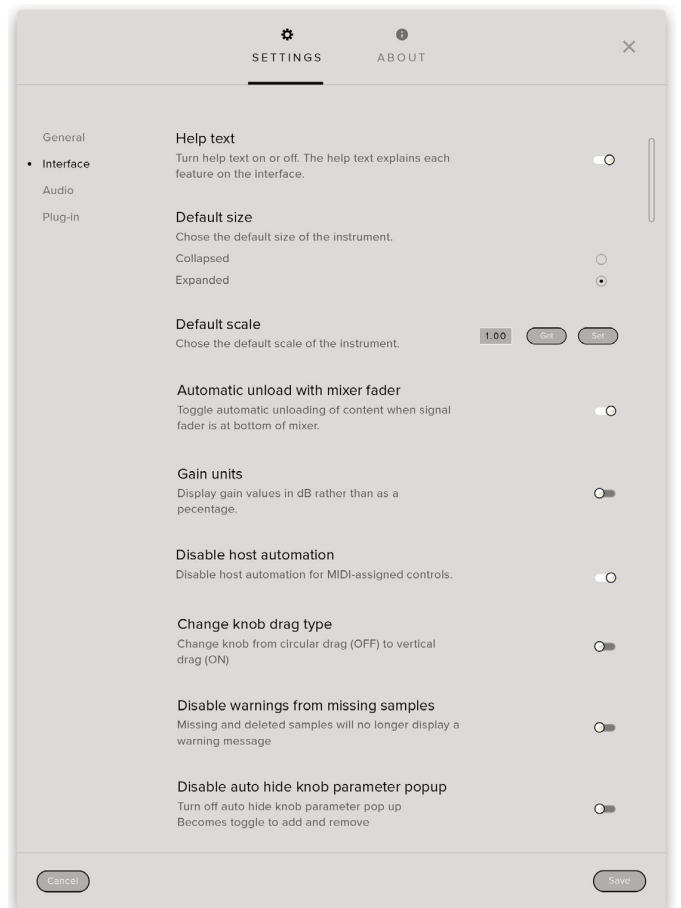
SETTINGS ABOUT

×

General
• Interface
Audio
Plug-in

Help text
Turn help text on or off. The help text explains each feature on the interface.

Default size
Chose the default size of the instrument.
Collapsed
Expanded

Default scale
Chose the default scale of the instrument.

1.00 Get Set

Automatic unload with mixer fader
Toggle automatic unloading of content when signal fader is at bottom of mixer.

Gain units
Display gain values in dB rather than as a pecentage.

Disable host automation
Disable host automation for MIDI-assigned controls.

Change knob drag type
Change knob from circular drag (OFF) to vertical drag (ON)

Disable warnings from missing samples
Missing and deleted samples will no longer display a warning message

Disable auto hide knob parameter popup
Turn off auto hide knob parameter pop up
Becomes toggle to add and remove

Cancel

Save